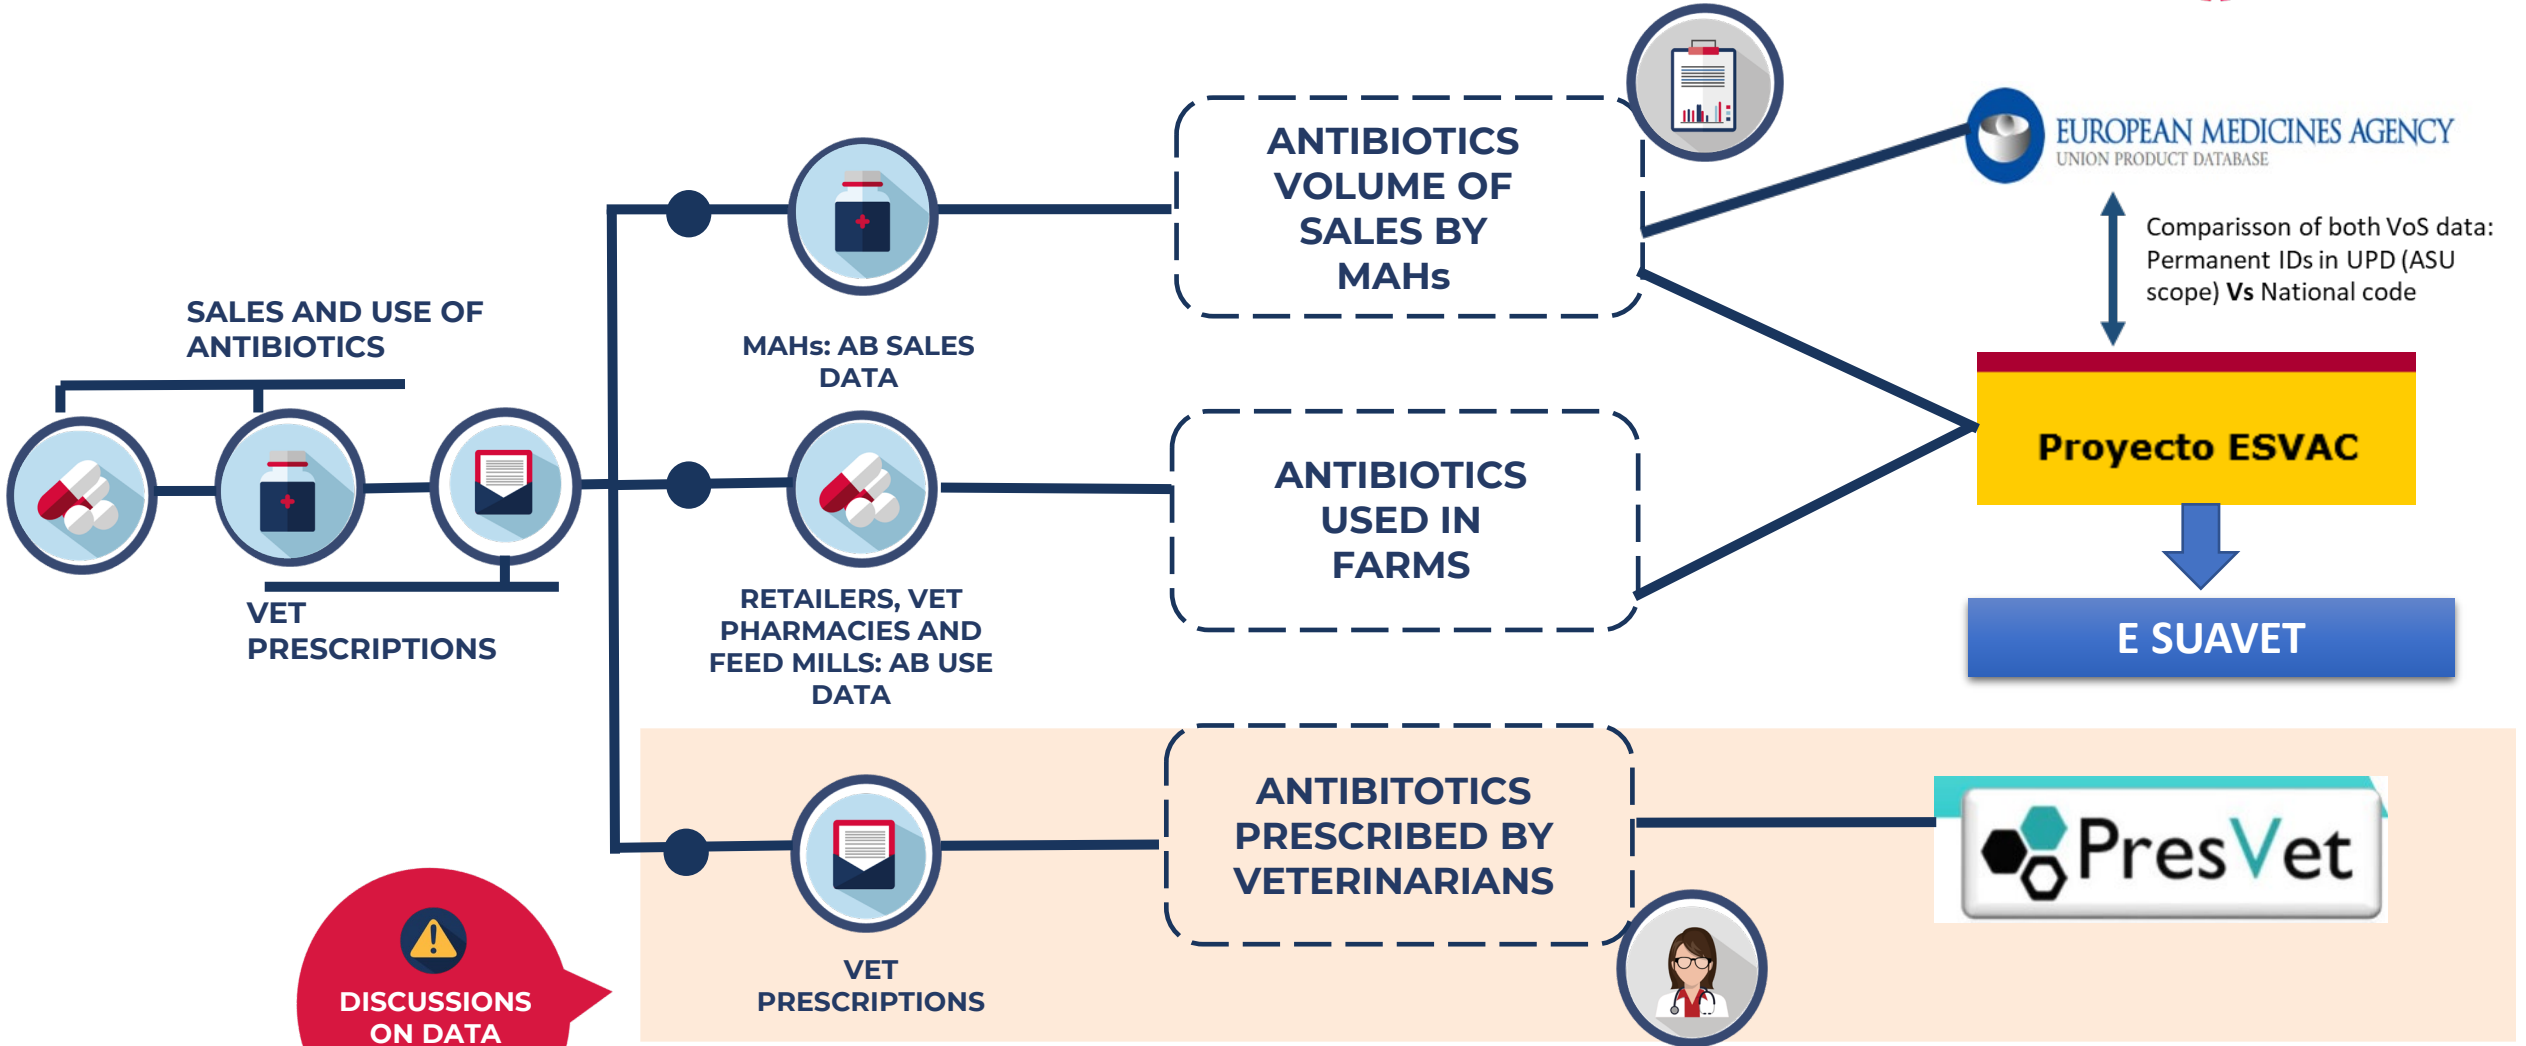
SALES AND USE OF ANTIBIOTICS

VET PRESCRIPTIONS

MAHs: AB SALES DATA

ANTIBIOTICS VOLUME OF SALES BY MAHs

EUROPEAN MEDICINES AGENCY
UNION PRODUCT DATABASE

Comparisson of both VoS data: Permanent IDs in UPD (ASU scope) **Vs** National code

Proyecto ESVAC

E SUAVET

RETAILERS, VET PHARMACIES AND FEED MILLS: AB USE DATA

ANTIBIOTICS USED IN FARMS

ANTIBITOTICS PRESCRIBED BY VETERINARIANS

PresVet

VET PRESCRIPTIONS

DISCUSSIONS ON DATA